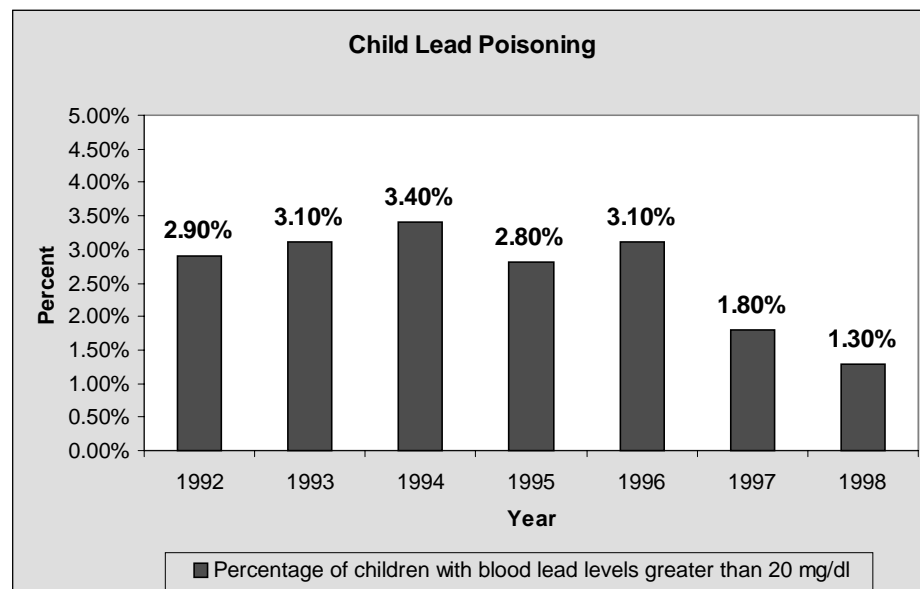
Child Lead Poisoning

5.00%
4.50%
4.00%
3.50%
3.00%
2.50%
2.00%
1.50%
1.00%
0.50%
0.00%

Percent

2.90%
3.10%
3.40%
2.80%
3.10%
1.80%
1.30%

1992
1993
1994
1995
1996
1997
1998

Year

Percentage of children with blood lead levels greater than 20 mg/dl